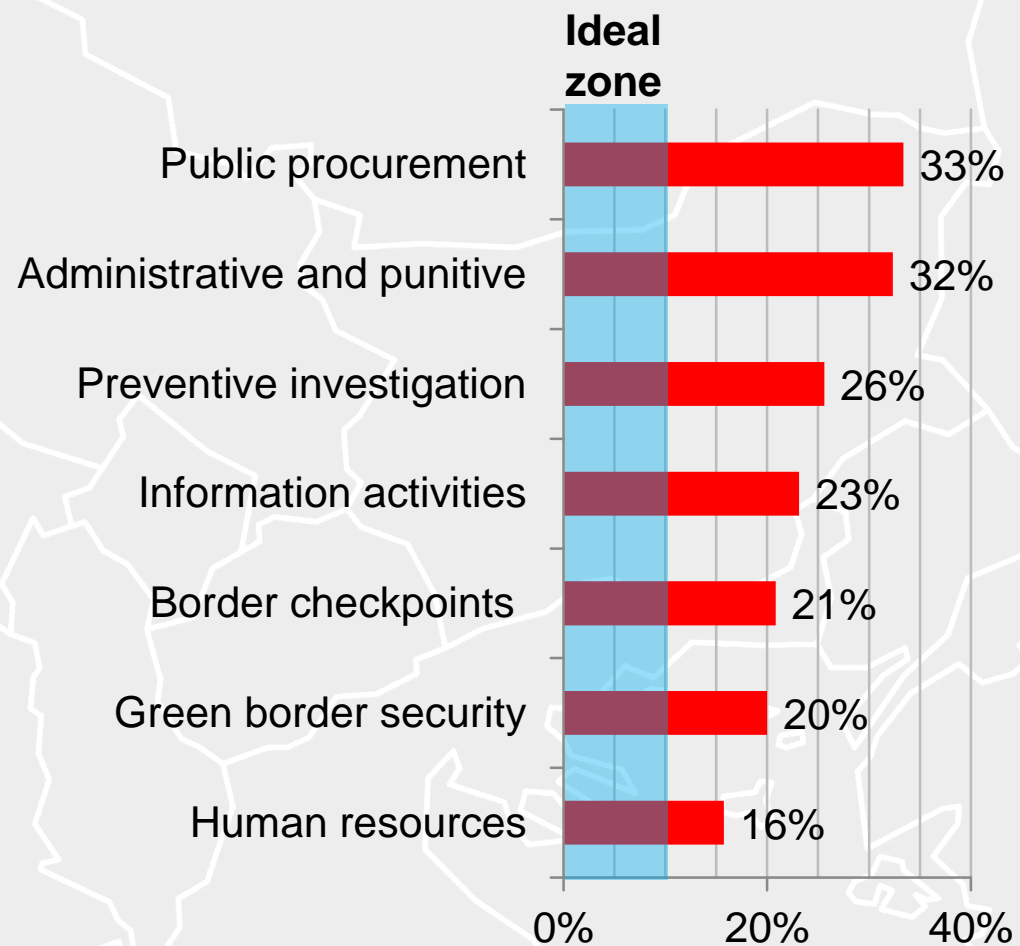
Ideal zone

Public procurement 33%
Administrative and punitive 32%
Preventive investigation 26%
Information activities 23%
Border checkpoints 21%
Green border security 20%
Human resources 16%

0% 20% 40%